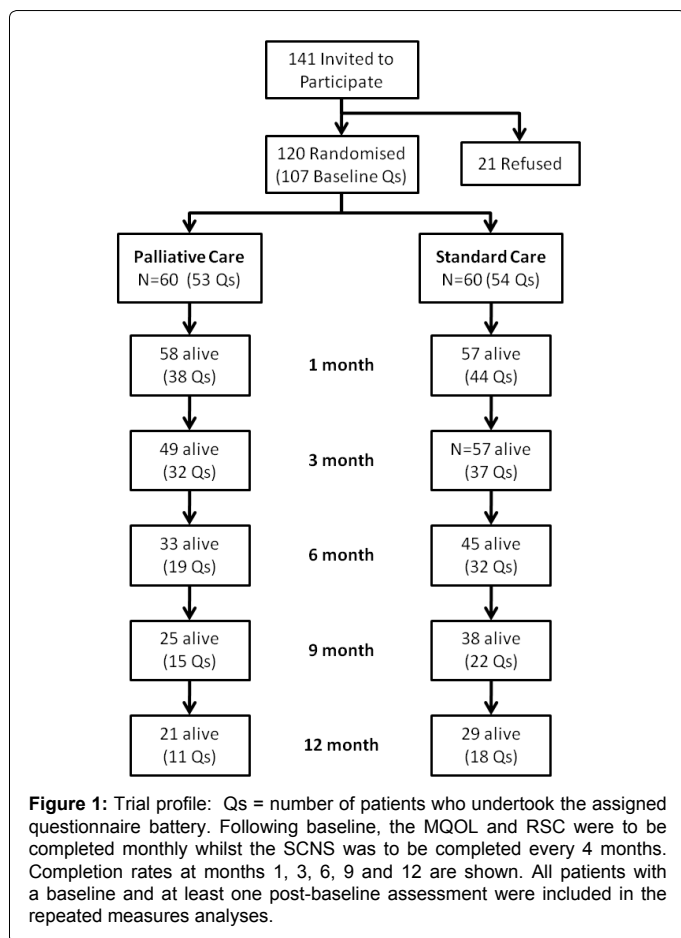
141 Invited to Participate

120 Randomised (107 Baseline Qs)

21 Refused

**Palliative Care** N=60 (53 Qs)

**Standard Care** N=60 (54 Qs)

58 alive (38 Qs)

**1 month**

57 alive (44 Qs)

49 alive (32 Qs)

**3 month**

N=57 alive (37 Qs)

33 alive (19 Qs)

**6 month**

45 alive (32 Qs)

25 alive (15 Qs)

**9 month**

38 alive (22 Qs)

21 alive (11 Qs)

**12 month**

29 alive (18 Qs)

**Figure 1:** Trial profile: Qs = number of patients who undertook the assigned questionnaire battery. Following baseline, the MQOL and RSC were to be completed monthly whilst the SCNS was to be completed every 4 months. Completion rates at months 1, 3, 6, 9 and 12 are shown. All patients with a baseline and at least one post-baseline assessment were included in the repeated measures analyses.